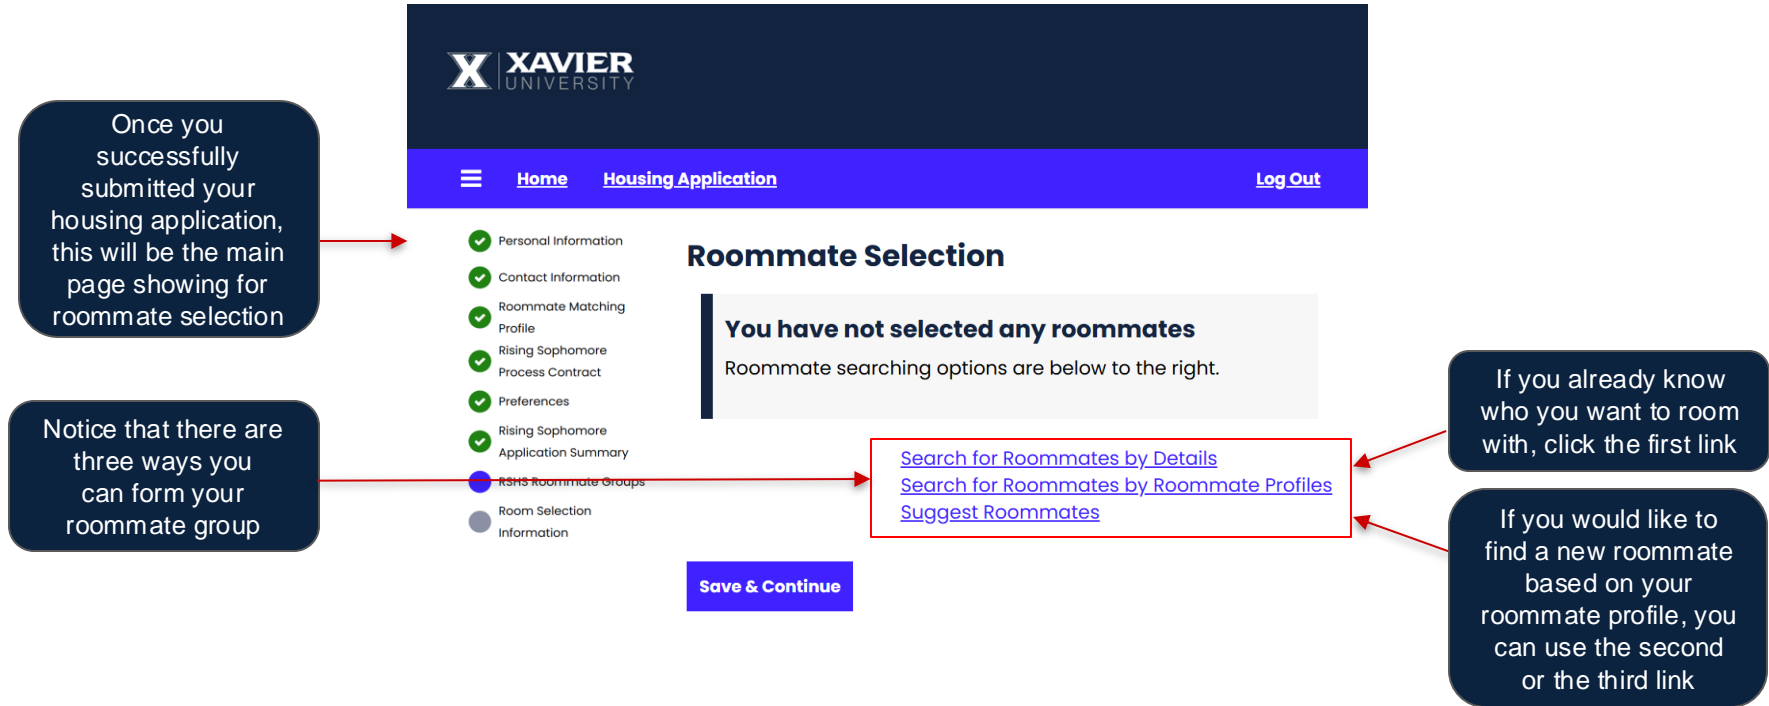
Once you successfully submitted your housing application, this will be the main page showing for roommate selection

Notice that there are three ways you can form your roommate group

XAVIER UNIVERSITY

Home Housing Application Log Out

Personal Information
Contact Information
Roommate Matching Profile
Rising Sophomore Process Contract
Preferences
Rising Sophomore Application Summary
RSHS Roommate Groups
Room Selection Information

Roommate Selection

You have not selected any roommates

Roommate searching options are below to the right.

Search for Roommates by Details
Search for Roommates by Roommate Profiles
Suggest Roommates

Save & Continue

If you already know who you want to room with, click the first link

If you would like to find a new roommate based on your roommate profile, you can use the second or the third link